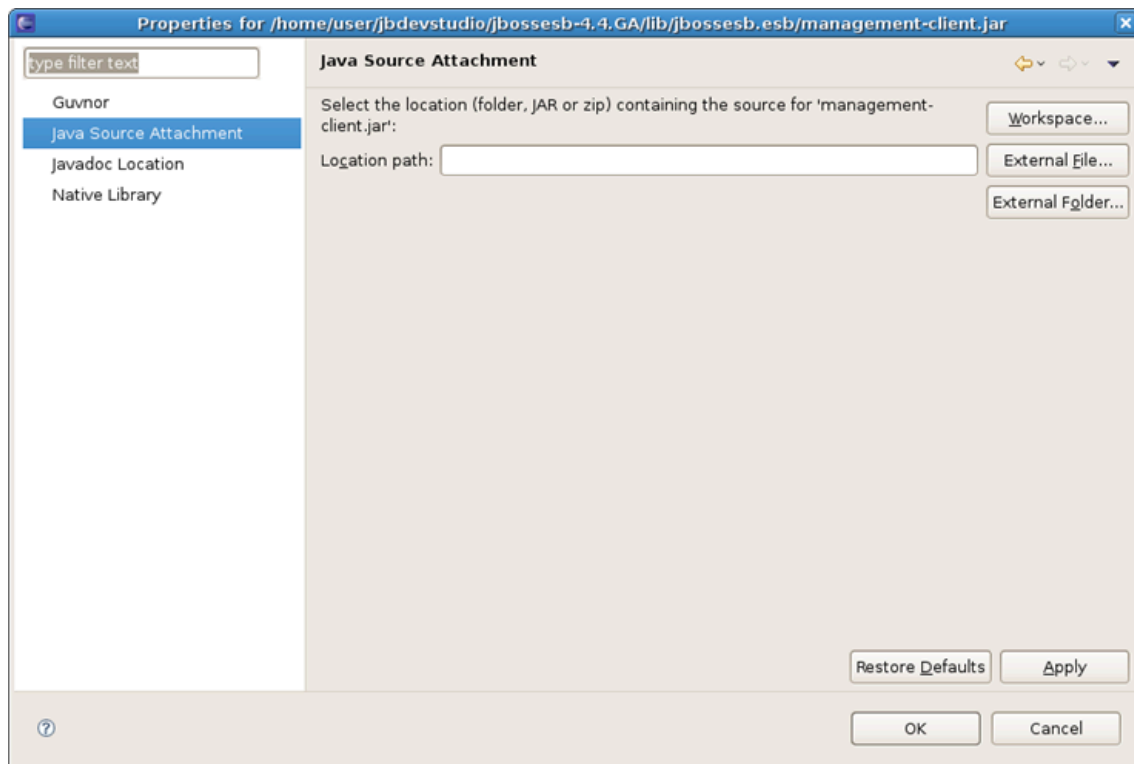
Properties for /home/user/jbdevstudio/jbossesb-4.4.GA/lib/jbossesb.esb/management-client.jar

type filter text

Guvnor
Java Source Attachment
Javadoc Location
Native Library

Java Source Attachment

Select the location (folder, JAR or zip) containing the source for 'management-client.jar':

Location path:

Workspace...
External File...
External Folder...

Restore Defaults
Apply

OK
Cancel